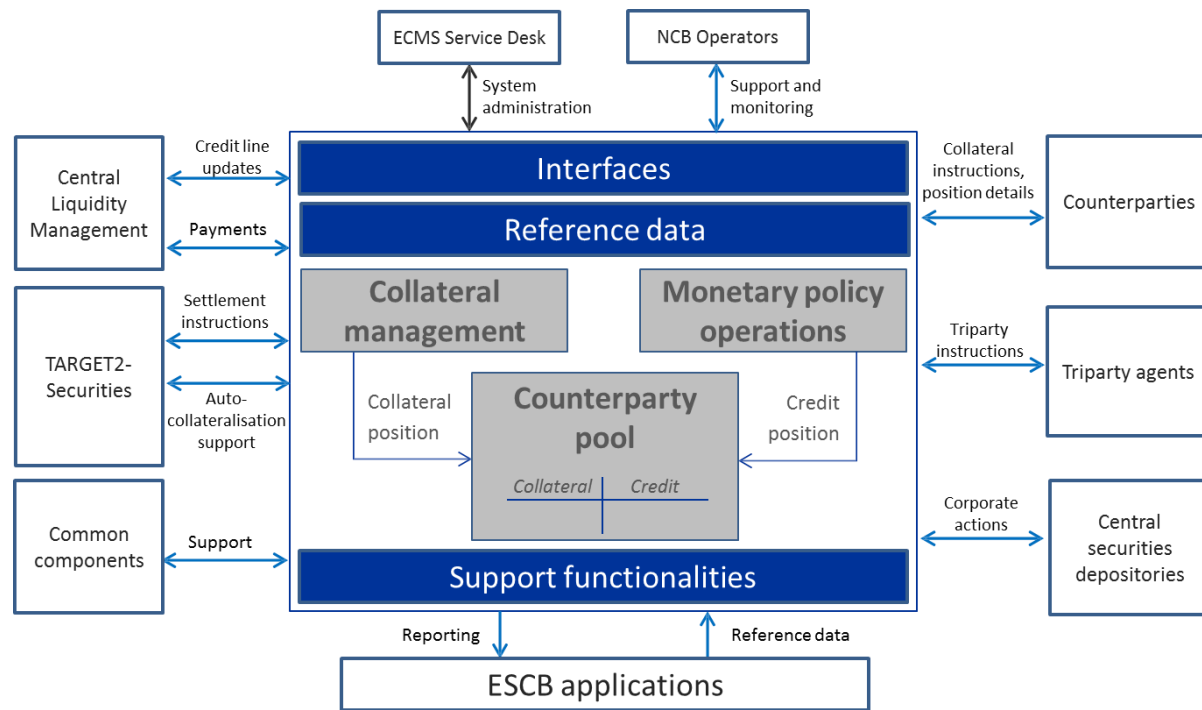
ECMS Service Desk

NCB Operators

System administration

Support and monitoring

Central Liquidity Management

Credit line updates

Payments

Interfaces

Reference data

Collateral instructions, position details

Counterparties

TARGET2-Securities

Settlement instructions

Auto-collateralisation support

Collateral management

Monetary policy operations

Triparty instructions

Triparty agents

Collateral position

Counterparty pool

Credit position

Collateral

Credit

Corporate actions

Central securities depositories

Common components

Support

Support functionalities

Reporting

Reference data

ESCB applications